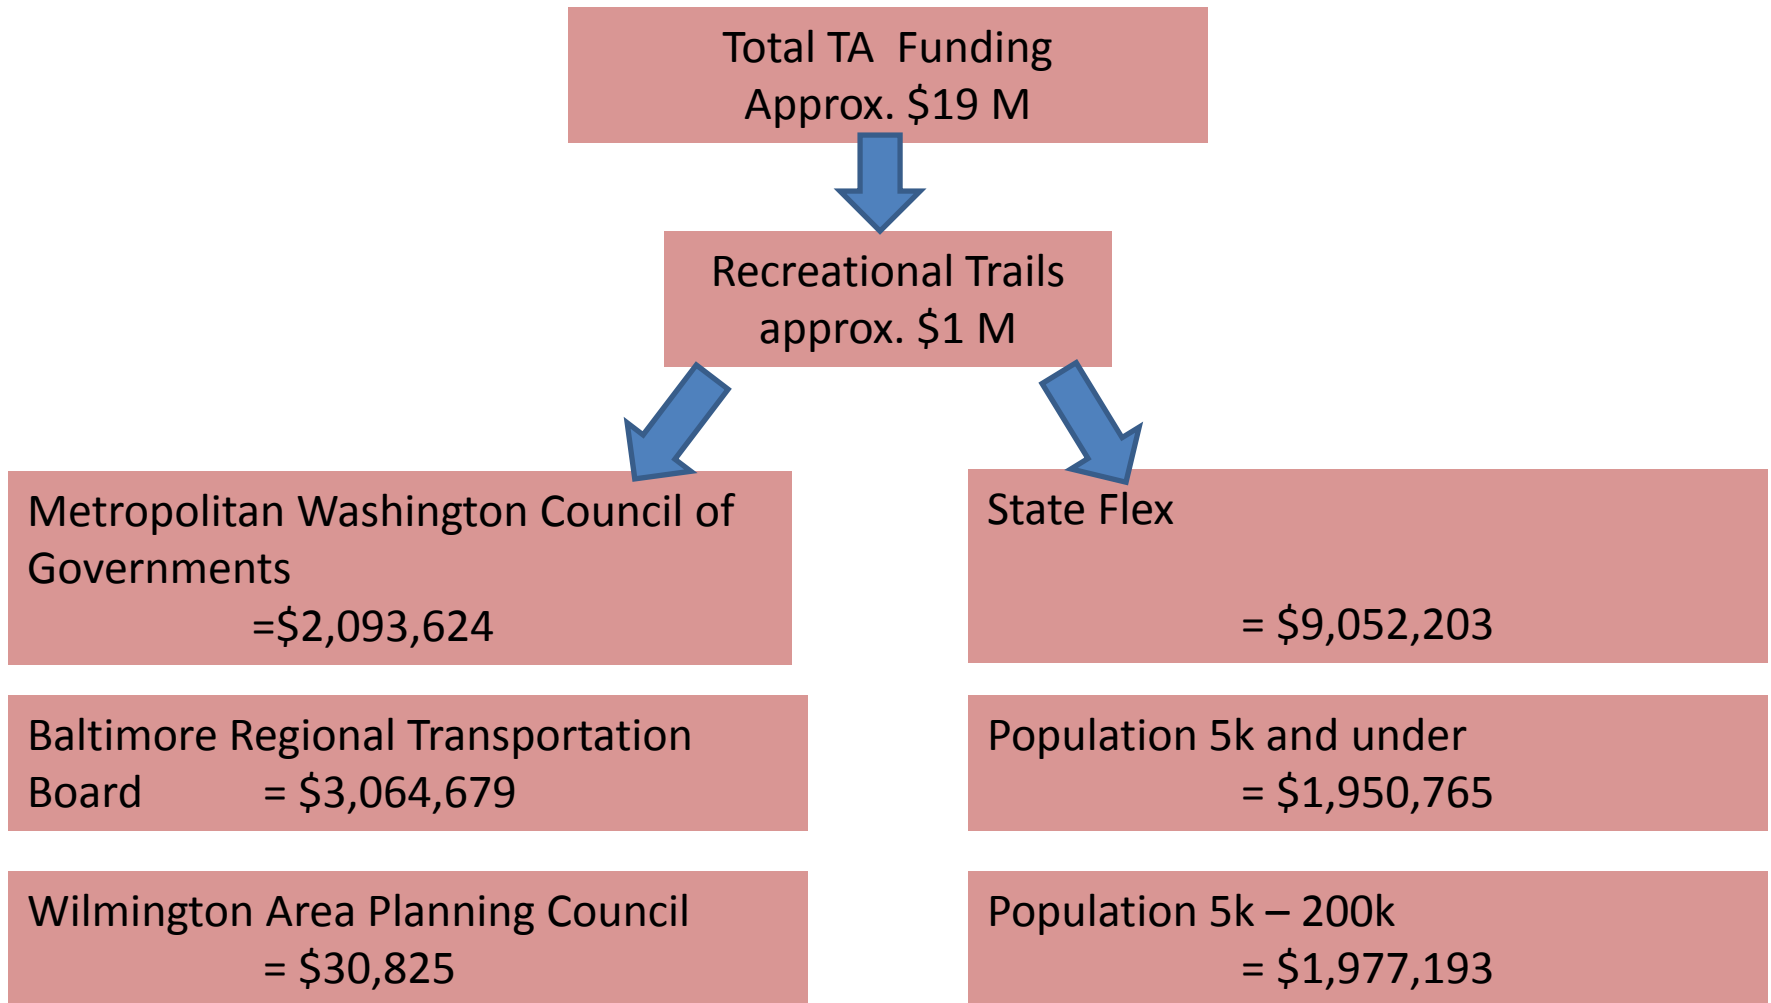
Total TA Funding
Approx. \$19 M

Recreational Trails
approx. \$1 M

Metropolitan Washington Council of Governments
=\$2,093,624

State Flex
= \$9,052,203

Baltimore Regional Transportation Board = \$3,064,679

Population 5k and under
= \$1,950,765

Wilmington Area Planning Council
= \$30,825

Population 5k – 200k
= \$1,977,193